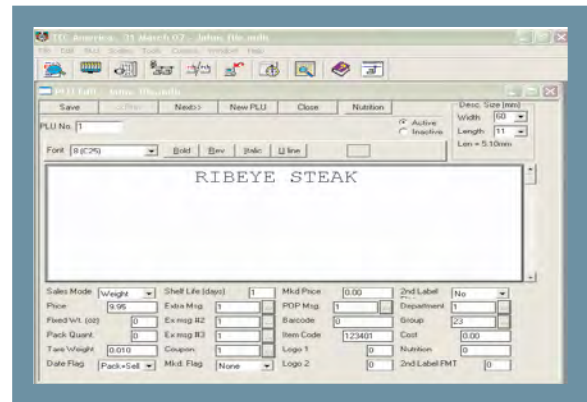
TEC America, 31 March 07, Johns file.mdb

File Edit Mod Scales Tools Options Window Help

PLU Edit - Johns file.mdb

Save
<<Prev
Next>>
New PLU
Close
Nutrition

Desc. Size (mm)
Width 60
Length 11
Len = 5.10mm

Active
Inactive

PLU No. 1

Font 8 (C25)
Bold
Rev
Italic
U line

RIBEYE STEAK

| Sales Mode | Weight | Shelf Life (days) | 1 | Mkd Price | 0.00 | 2nd Label | No |
|---|---|---|---|---|---|---|---|
| Price | 9.95 | Extra Msg | 1 | POP Msg | 1 | Department | 1 |
| Fixed Wt. (oz) | 0 | Ex msg #2 | 1 | Barcode | 0 | Group | 23 |
| Pack Quant. | 0 | Ex msg #3 | 1 | Item Code | 123401 | Cost | 0.00 |
| Tare Weight | 0.010 | Coupon | 1 | Logo 1 | 0 | Nutrition | 0 |
| Date Flag | Pack+Sell | Mkd. Flag | None | Logo 2 | 0 | 2nd Label FMT | 0 |